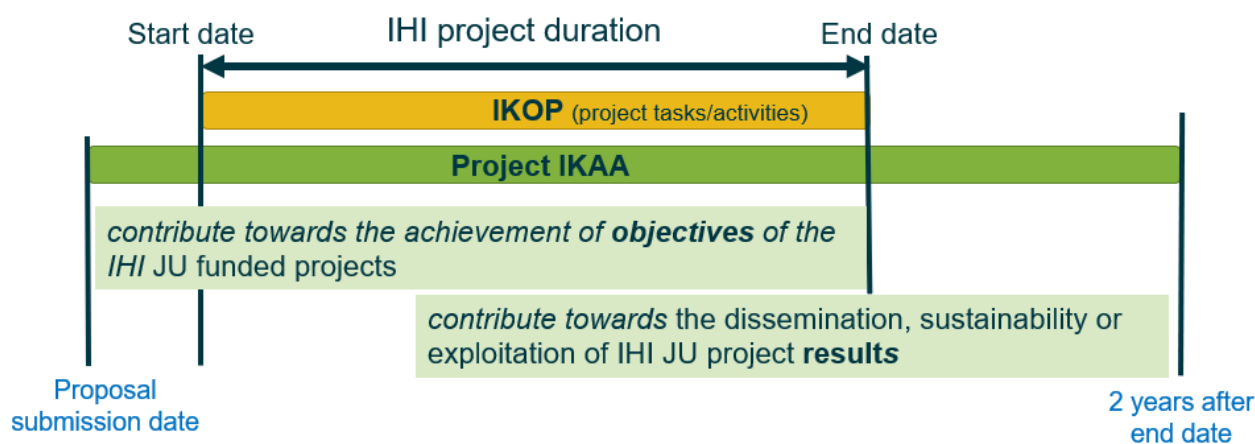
Start date

IHI project duration

End date

**IKOP** (project tasks/activities)

**Project IKAA**

*contribute towards the achievement of **objectives** of the IHI* JU funded projects

*contribute towards* the dissemination, sustainability or exploitation of IHI JU project **results**

Proposal submission date

2 years after end date